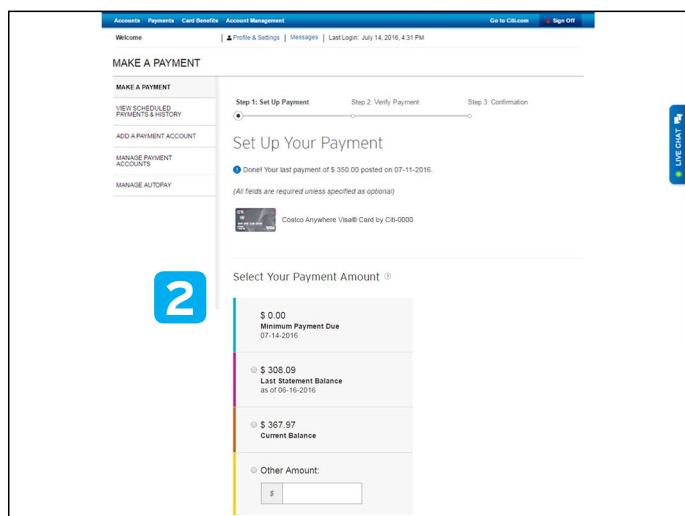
Accounts Payments Card Benefits Account Management Go to Citi.com Sign Off

Welcome | Profile & Settings | Messages | Last Login: July 14, 2016, 4:31 PM

MAKE A PAYMENT

MAKE A PAYMENT

VIEW SCHEDULED PAYMENTS & HISTORY

ADD A PAYMENT ACCOUNT

MANAGE PAYMENT ACCOUNTS

MANAGE AUTOPAY

Step 1: Set Up Payment Step 2: Verify Payment Step 3: Confirmation

Set Up Your Payment

Done! Your last payment of $ 350.00 posted on 07-11-2016.

(All fields are required unless specified as optional)

Costco Anywhere Visa® Card by Citi-0000

2

Select Your Payment Amount

$ 0.00
Minimum Payment Due
07-14-2016

$ 308.09
Last Statement Balance
as of 06-16-2016

$ 367.97
Current Balance

Other Amount:
$

LIVE CHAT